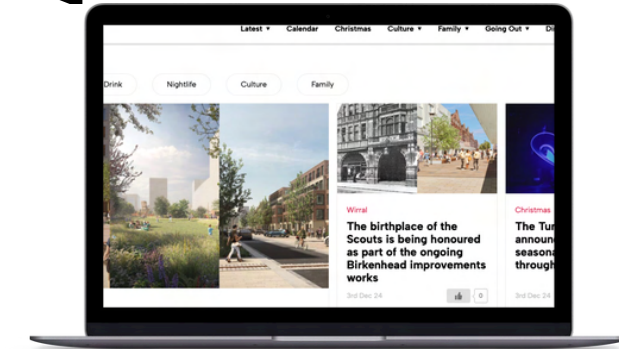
Latest ▾ Calendar Christmas Culture ▾ Family ▾ Going Out ▾ Di

Drink Nightlife Culture Family

Wirral

The birthplace of the Scouts is being honoured as part of the ongoing Birkenhead improvements works

3rd Dec 24

0

Christmas

The Tur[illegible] announ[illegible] seasona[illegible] through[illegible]

3rd Dec 24